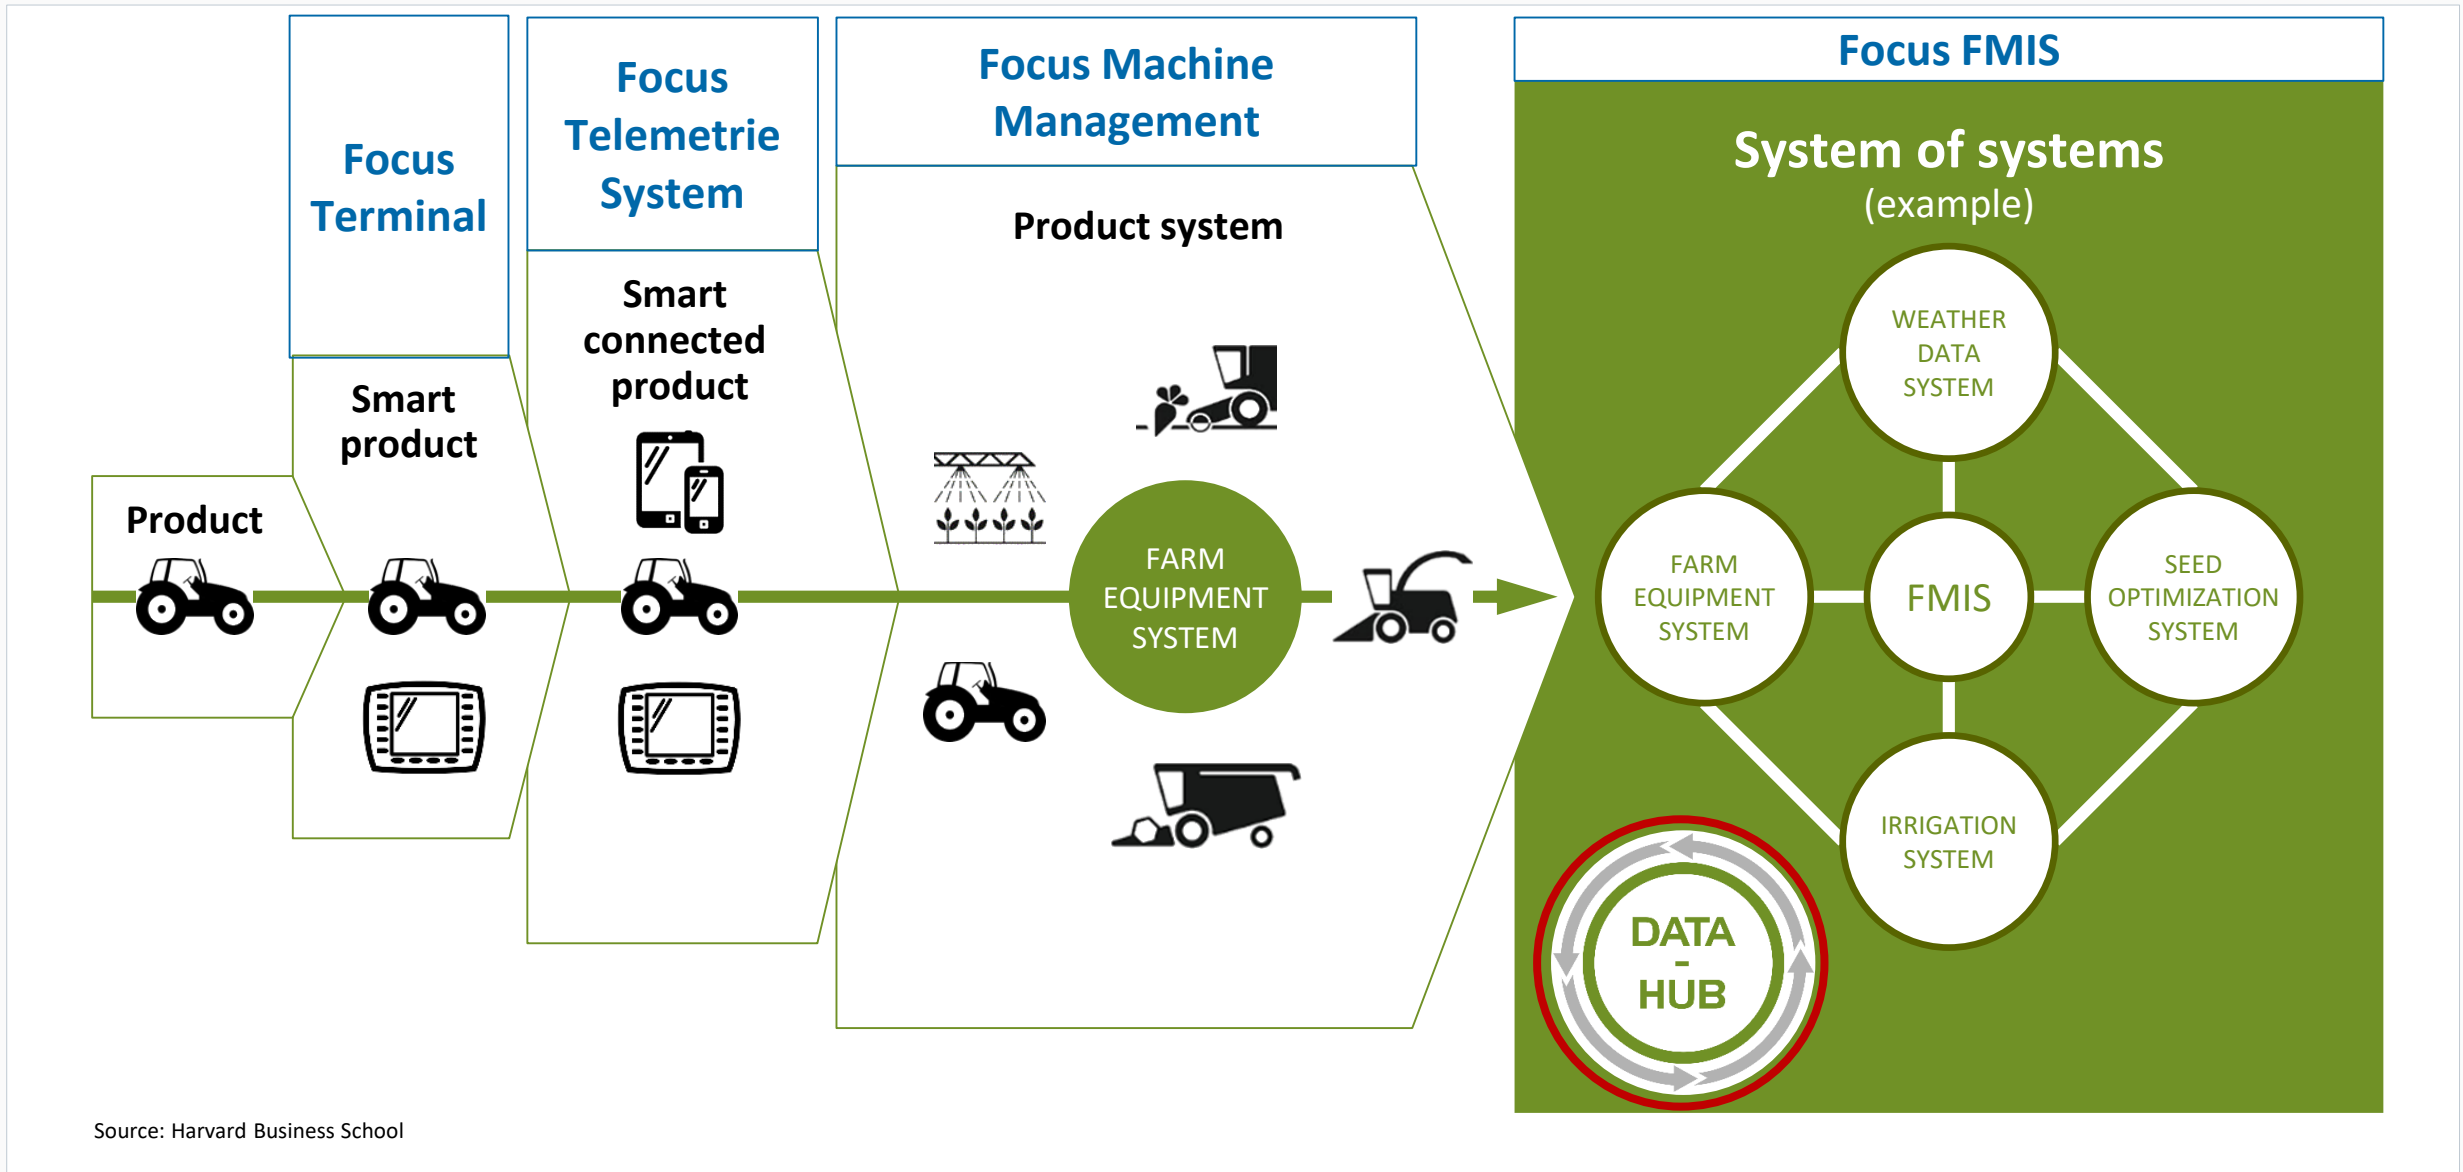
Focus Terminal

Focus Telemetrie System

Focus Machine Management

Focus FMIS

Product

Smart product

Smart connected product

Product system

FARM EQUIPMENT SYSTEM

System of systems
(example)

WEATHER DATA SYSTEM

FARM EQUIPMENT SYSTEM

FMIS

SEED OPTIMIZATION SYSTEM

IRRIGATION SYSTEM

DATA - HUB

Source: Harvard Business School